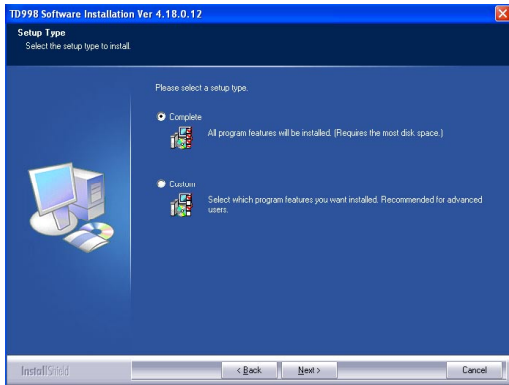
TD998 Software Installation Ver 4.18.0.12

Setup Type
Select the setup type to install.

Please select a setup type.

Complete
All program features will be installed. (Requires the most disk space.)

Custom
Select which program features you want installed. Recommended for advanced users.

InstallShield

< Back
Next >
Cancel